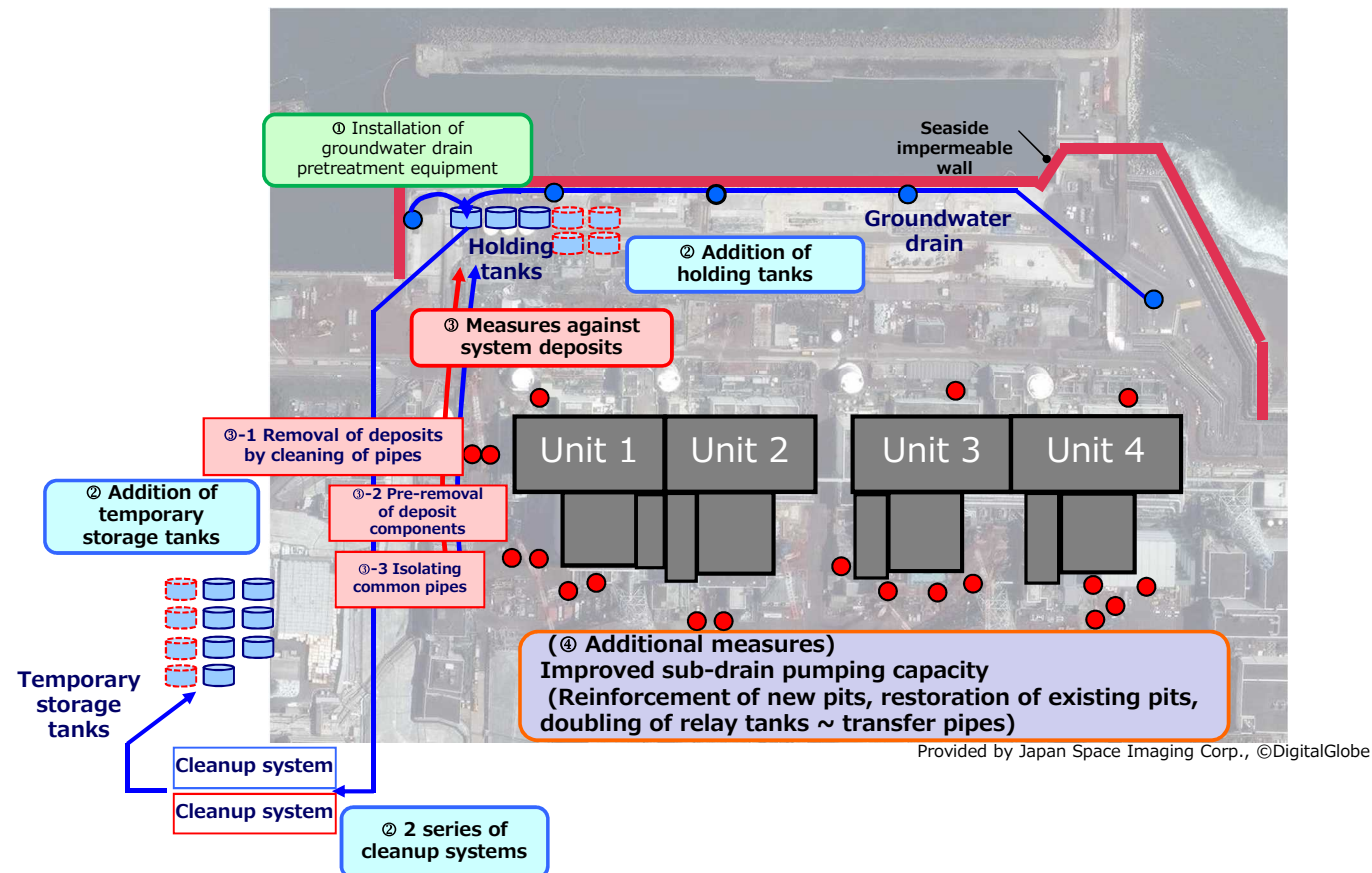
① Installation of groundwater drain pretreatment equipment

Seaside impermeable wall

Holding tanks

Groundwater drain

② Addition of holding tanks

③ Measures against system deposits

Unit 1

Unit 2

Unit 3

Unit 4

③-1 Removal of deposits by cleaning of pipes

② Addition of temporary storage tanks

③-2 Pre-removal of deposit components

③-3 Isolating common pipes

Temporary storage tanks

(④ Additional measures)
Improved sub-drain pumping capacity
(Reinforcement of new pits, restoration of existing pits, doubling of relay tanks ~ transfer pipes)

Provided by Japan Space Imaging Corp., ©DigitalGlobe

Cleanup system

Cleanup system

② 2 series of cleanup systems